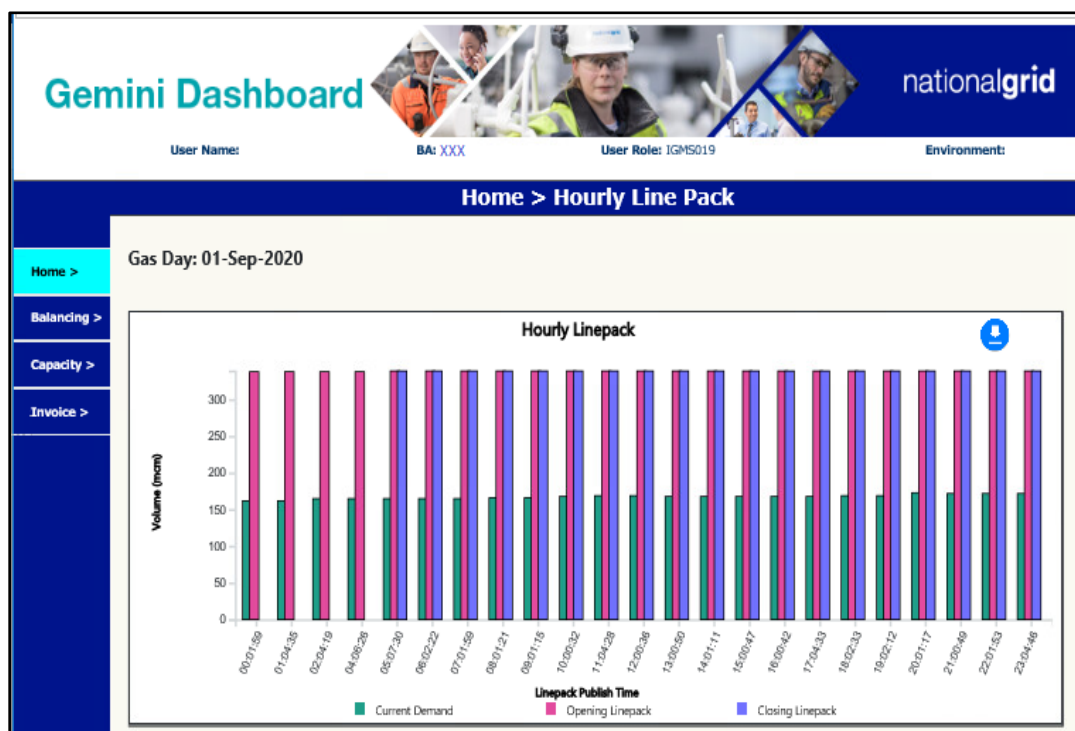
Gemini Dashboard

nationalgrid

User Name: BA: XXX User Role: IGMS019 Environment:

Home > Hourly Line Pack

Home >

Balancing >

Capacity >

Invoice >

Gas Day: 01-Sep-2020

Hourly Linepack

Volume (mcm)

300
250
200
150
100
50
0

00:01:59
01:04:35
02:04:19
04:06:26
05:07:30
06:02:22
07:01:59
08:01:21
09:01:15
10:00:32
11:04:28
12:00:36
13:00:50
14:01:11
15:00:47
16:00:42
17:04:33
18:02:33
19:02:12
20:01:17
21:00:49
22:01:53
23:04:46

Linepack Publish Time

Current Demand
Opening Linepack
Closing Linepack